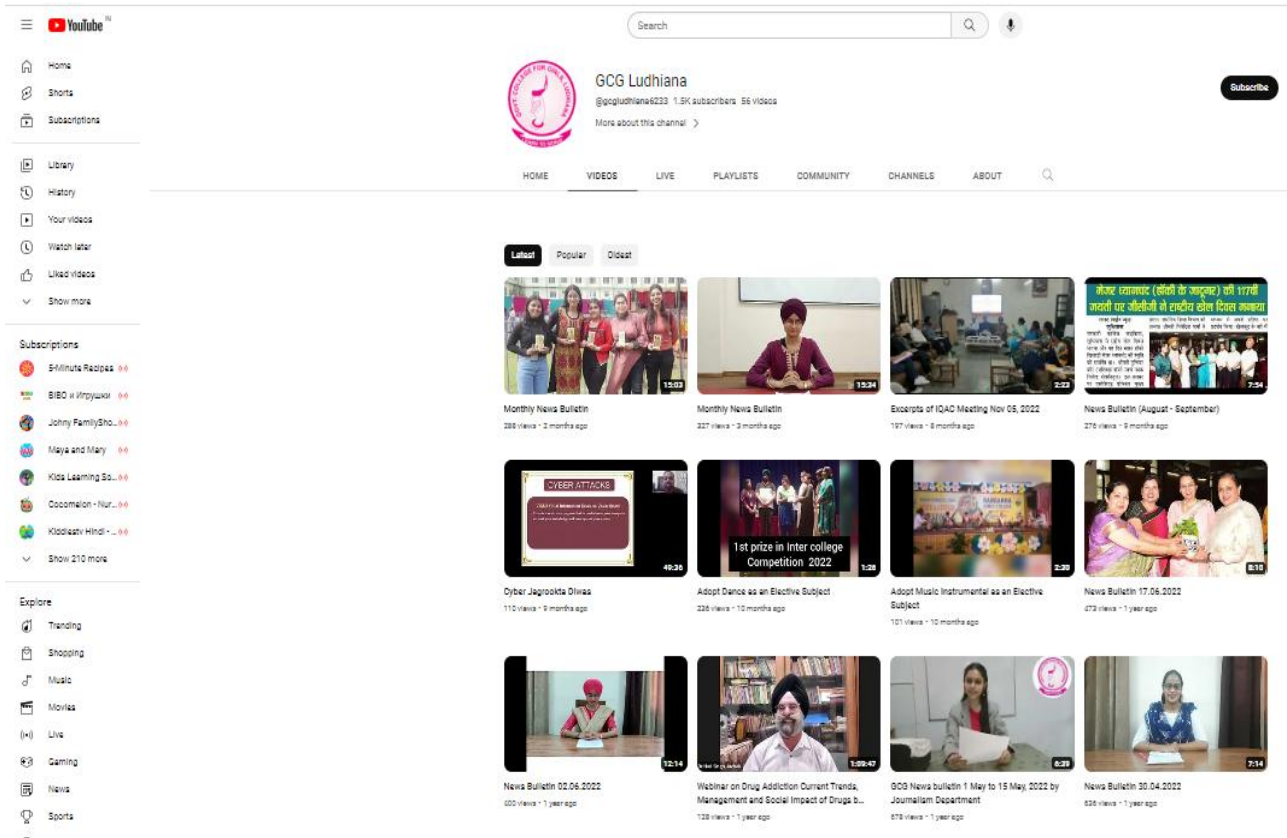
YouTube IN

Search

Home
Shorts
Subscriptions

Library
History
Your videos
Watch later
Liked videos
Show more

Subscriptions
5-Minute Recipes
BIBO и Игрушки
Johny FamilySho...
Maya and Mary
Kids Learning So...
Cocomelon - Nur...
Kiddiestv Hindi - ...
Show 210 more

Explore
Trending
Shopping
Music
Movies
Live
Gaming
News
Sports

GCG Ludhiana
@gcgludhiana6233 1.5K subscribers 56 videos
More about this channel >

Subscribe

HOME VIDEOS LIVE PLAYLISTS COMMUNITY CHANNELS ABOUT

Latest Popular Oldest

15:03
Monthly News Bulletin
288 views • 2 months ago

15:34
Monthly News Bulletin
327 views • 3 months ago

2:23
Excerpts of IQAC Meeting Nov 05, 2022
197 views • 8 months ago

मेजर ध्यानचंद (हॉकी के जादूगर) की 117वीं जयंती पर जीसीजी में राष्ट्रीय खेल दिवस मनाया
7:54
News Bulletin (August - September)
276 views • 9 months ago

CYBER ATTACKS
49:36
Cyber Jagrookta Diwas
110 views • 9 months ago

1st prize in Inter college Competition 2022
1:28
Adopt Dance as an Elective Subject
226 views • 10 months ago

2:30
Adopt Music Instrumental as an Elective Subject
101 views • 10 months ago

8:10
News Bulletin 17.06.2022
472 views • 1 year ago

12:14
News Bulletin 02.06.2022
400 views • 1 year ago

1:09:47
Webinar on Drug Addiction Current Trends, Management and Social Impact of Drugs b...
128 views • 1 year ago

6:39
GCG News bulletin 1 May to 15 May, 2022 by Journalism Department
578 views • 1 year ago

7:14
News Bulletin 30.04.2022
636 views • 1 year ago